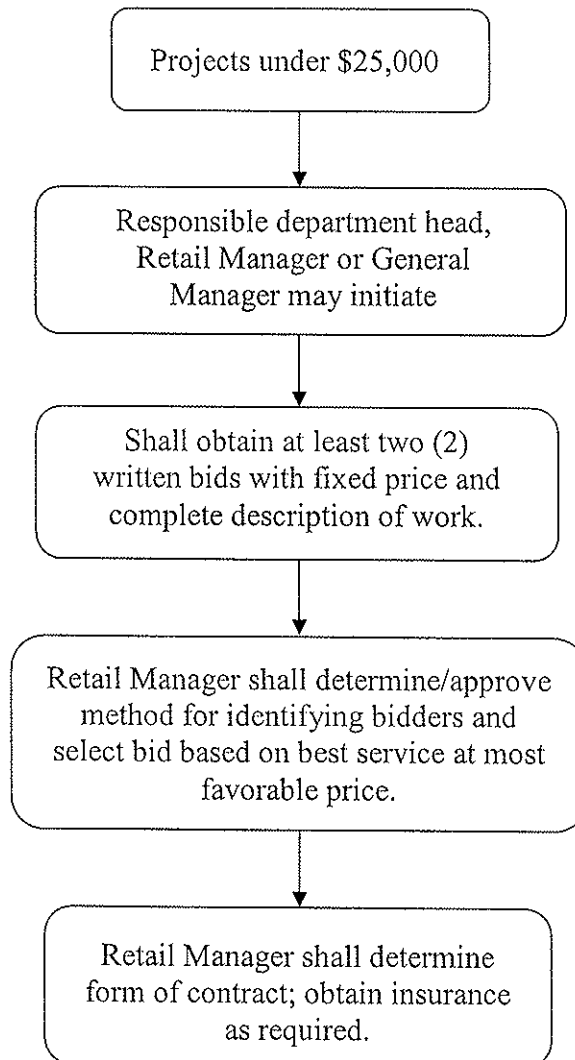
Projects under \$25,000

Responsible department head, Retail Manager or General Manager may initiate

Shall obtain at least two (2) written bids with fixed price and complete description of work.

Retail Manager shall determine/approve method for identifying bidders and select bid based on best service at most favorable price.

Retail Manager shall determine form of contract; obtain insurance as required.